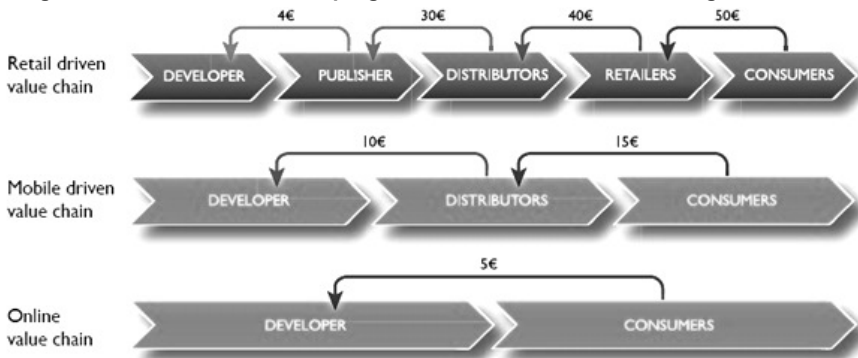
Retail driven value chain

4€

30€

40€

50€

DEVELOPER

PUBLISHER

DISTRIBUTORS

RETAILERS

CONSUMERS

Mobile driven value chain

10€

15€

DEVELOPER

DISTRIBUTORS

CONSUMERS

Online value chain

5€

DEVELOPER

CONSUMERS